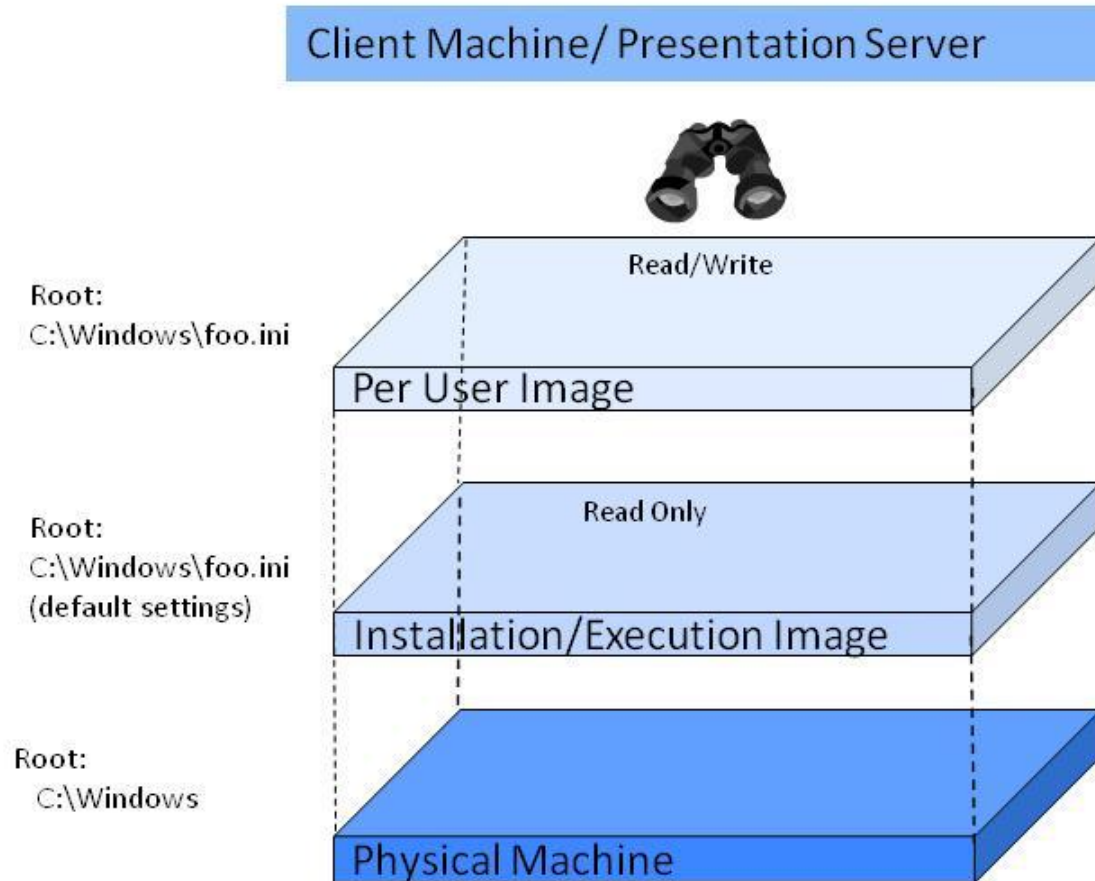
Client Machine/ Presentation Server

Read/Write

Root:
C:\Windows\foo.ini

Per User Image

Read Only

Root:
C:\Windows\foo.ini
(default settings)

Installation/Execution Image

Root:
C:\Windows

Physical Machine